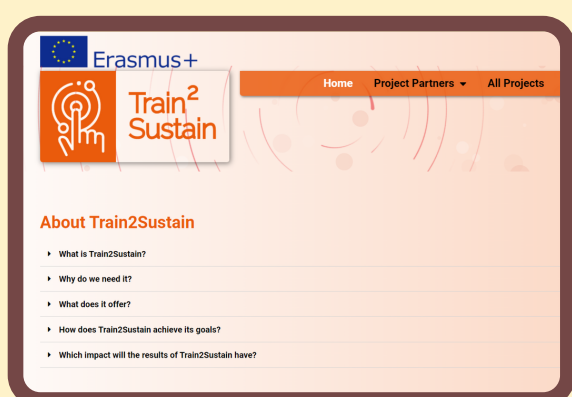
Erasmus+

Train$^2$ Sustain

Home Project Partners All Projects

About Train2Sustain

What is Train2Sustain?

Why do we need it?

What does it offer?

How does Train2Sustain achieve its goals?

Which impact will the results of Train2Sustain have?